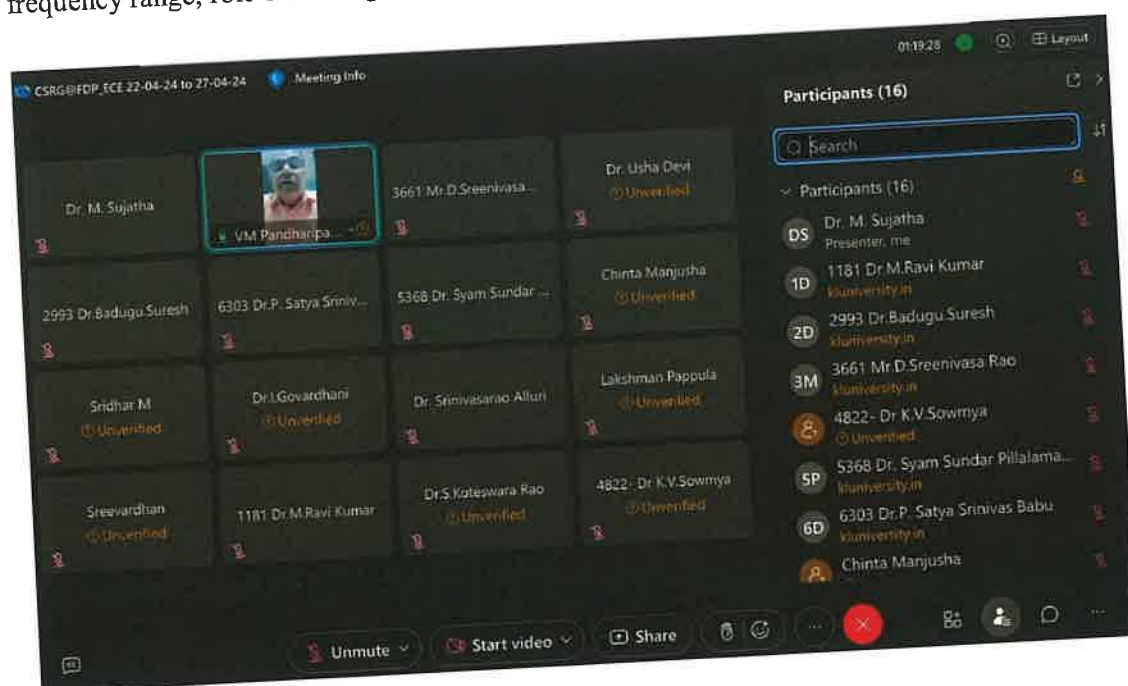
frequency range, role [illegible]

CSRG@FDP_ECE 22-04-24 to 27-04-24 Meeting Info

01:19:28 Layout

Dr. M. Sujatha

VM Pandharipa...

3661 Mr.D.Sreenivasa...

Dr. Usha Devi
Unverified

2993 Dr.Badugu.Suresh

6303 Dr.P. Satya Sriniv...

5368 Dr. Syam Sundar ...

Chinta Manjusha
Unverified

Sridhar M
Unverified

Dr.I.Govardhani
Unverified

Dr. Srinivasarao Alluri

Lakshman Pappula
Unverified

Sreevardhan
Unverified

1181 Dr.M.Ravi Kumar

Dr.S.Koteswara Rao
Unverified

4822- Dr K.V.Sowmya
Unverified

Participants (16)

Search

Participants (16)

DS Dr. M. Sujatha
Presenter, me

1D 1181 Dr.M.Ravi Kumar
kluniversity.in

2D 2993 Dr.Badugu.Suresh
kluniversity.in

3M 3661 Mr.D.Sreenivasa Rao
kluniversity.in

4822- Dr K.V.Sowmya
Unverified

5P 5368 Dr. Syam Sundar Pillalama...
kluniversity.in

6D 6303 Dr.P. Satya Srinivas Babu
kluniversity.in

Chinta Manjusha

Unmute

Start video

Share